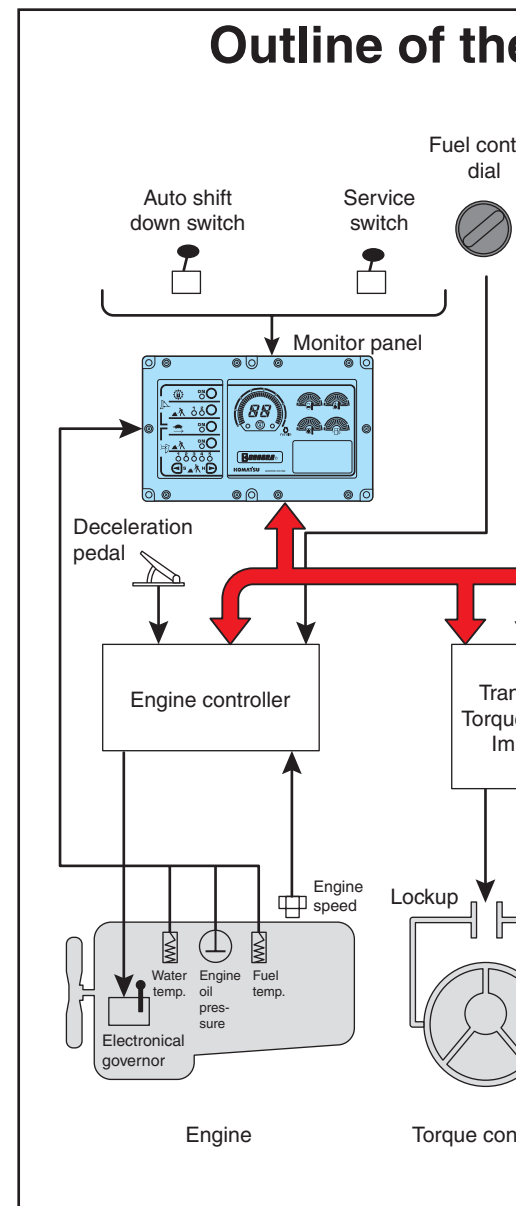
Outline of the

Fuel cont
dial

Auto shift down switch

Service switch

Monitor panel

KOMATSU

Deceleration pedal

Engine controller

Tran
Torqu
Im

Engine speed

Lockup

Water temp.

Engine oil pressure

Fuel temp.

Electronical governor

Engine

Torque con